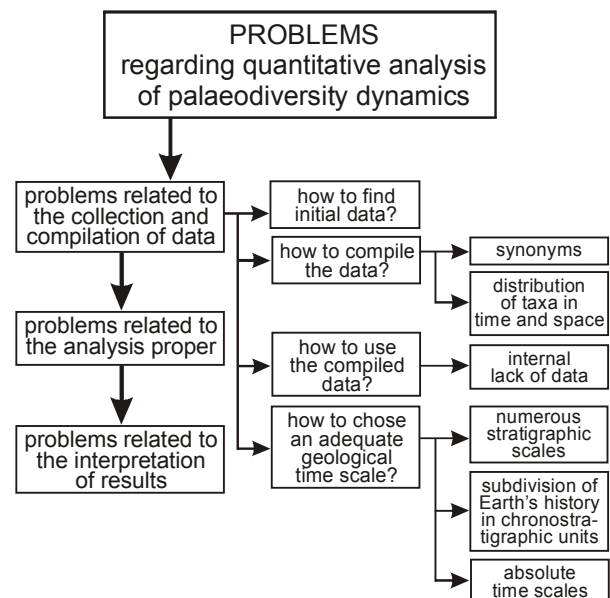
PROBLEMS
regarding quantitative analysis of palaeodiversity dynamics

problems related to the collection and compilation of data

problems related to the analysis proper

problems related to the interpretation of results

how to find initial data?

how to compile the data?

synonyms

distribution of taxa in time and space

how to use the compiled data?

internal lack of data

how to chose an adequate geological time scale?

numerous stratigraphic scales

subdivision of Earth's history in chronostratigraphic units

absolute time scales